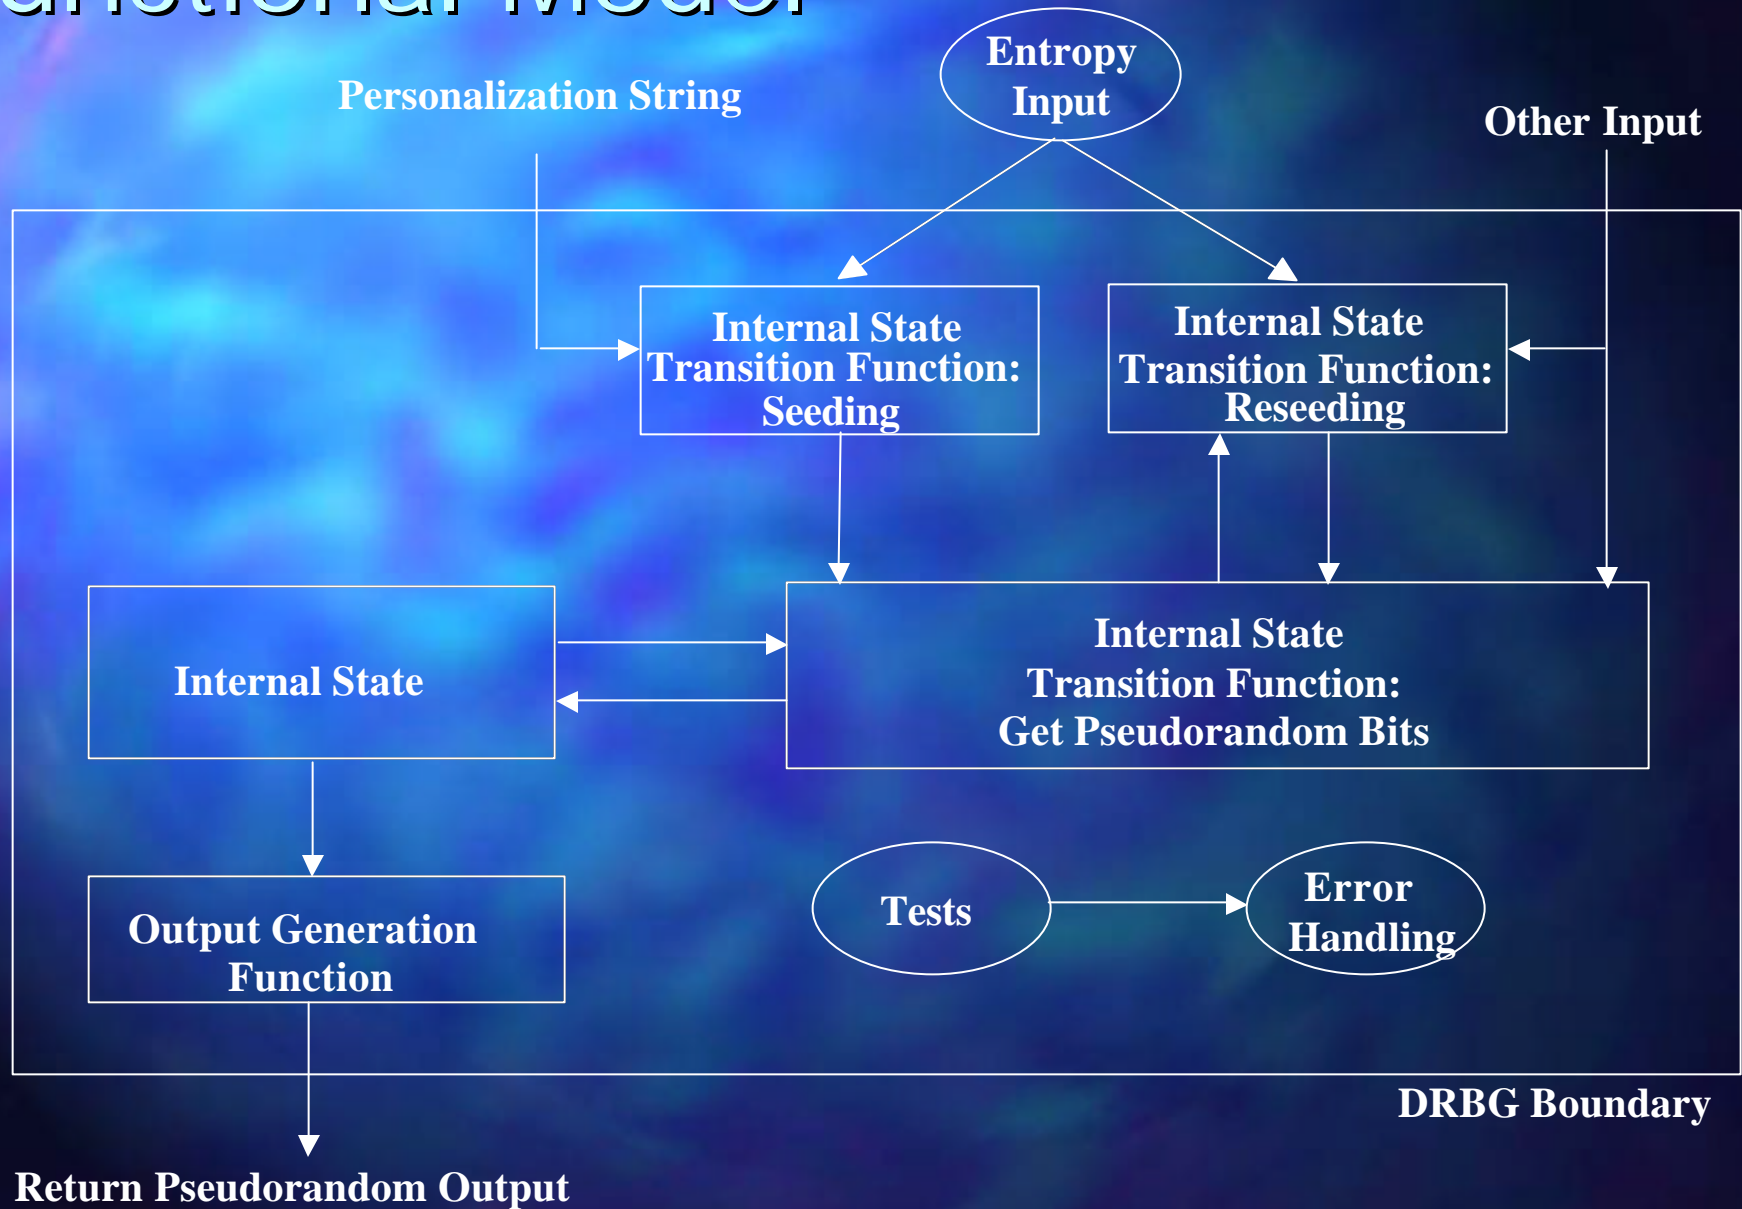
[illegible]nctional Model

Entropy Input

Personalization String

Other Input

Internal State Transition Function: Seeding

Internal State Transition Function: Reseeding

Internal State

Internal State Transition Function: Get Pseudorandom Bits

Output Generation Function

Tests

Error Handling

DRBG Boundary

Return Pseudorandom Output